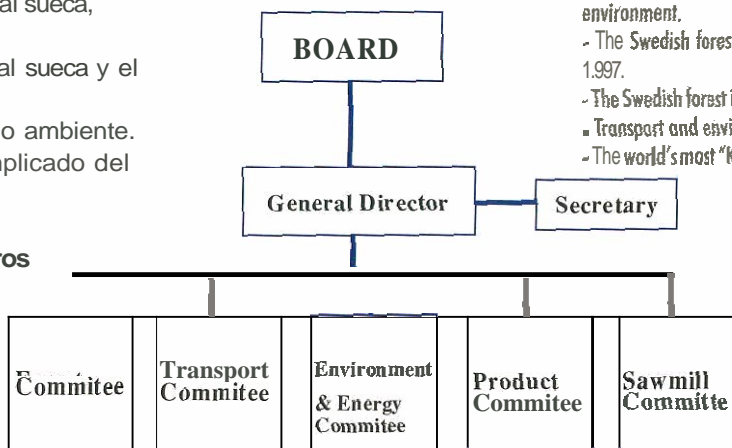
al sueca,

al sueca y el

o ambiente.
plicado del

ros

environment.
- The Swedish fores
1.997.
- The Swedish forest i
- Transport and envi
- The world's most "K

BOARD

General Director

Secretary

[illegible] Commitee

Transport Commitee

Environment & Energy Commitee

Product Commitee

Sawmill Committe